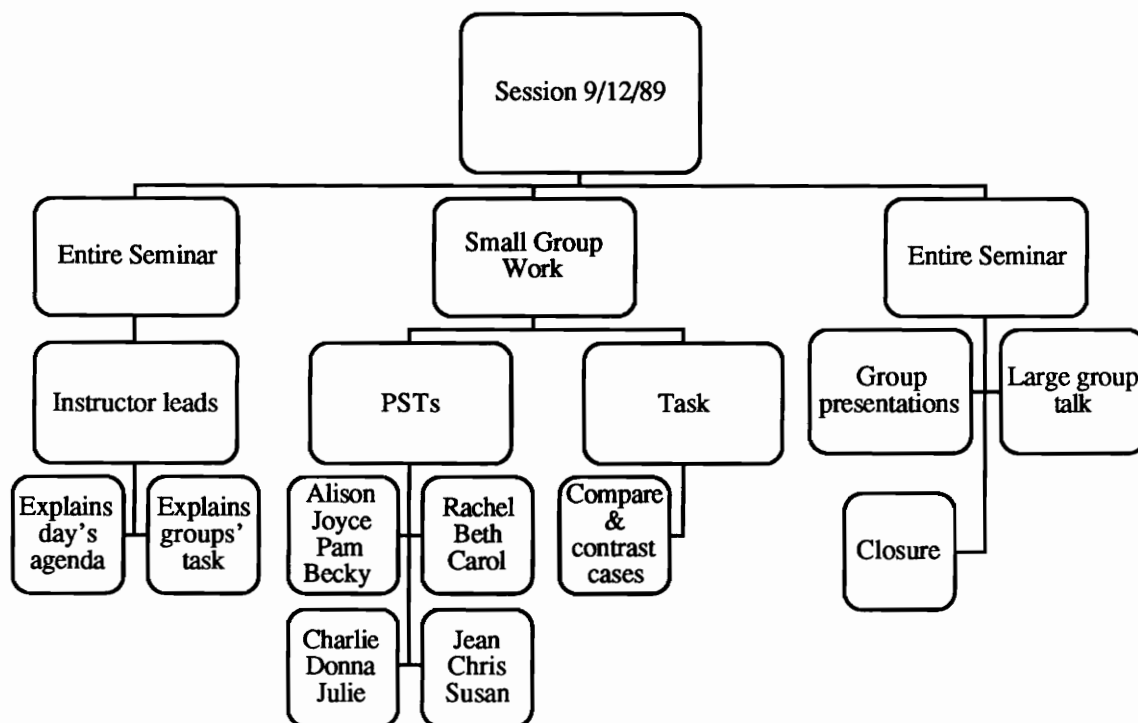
Session 9/12/89

Entire Seminar

Small Group Work

Entire Seminar

Instructor leads

PSTs

Task

Group presentations

Large group talk

Explains day's agenda

Explains groups' task

Alison Joyce Pam Becky

Rachel Beth Carol

Compare & contrast cases

Closure

Charlie Donna Julie

Jean Chris Susan